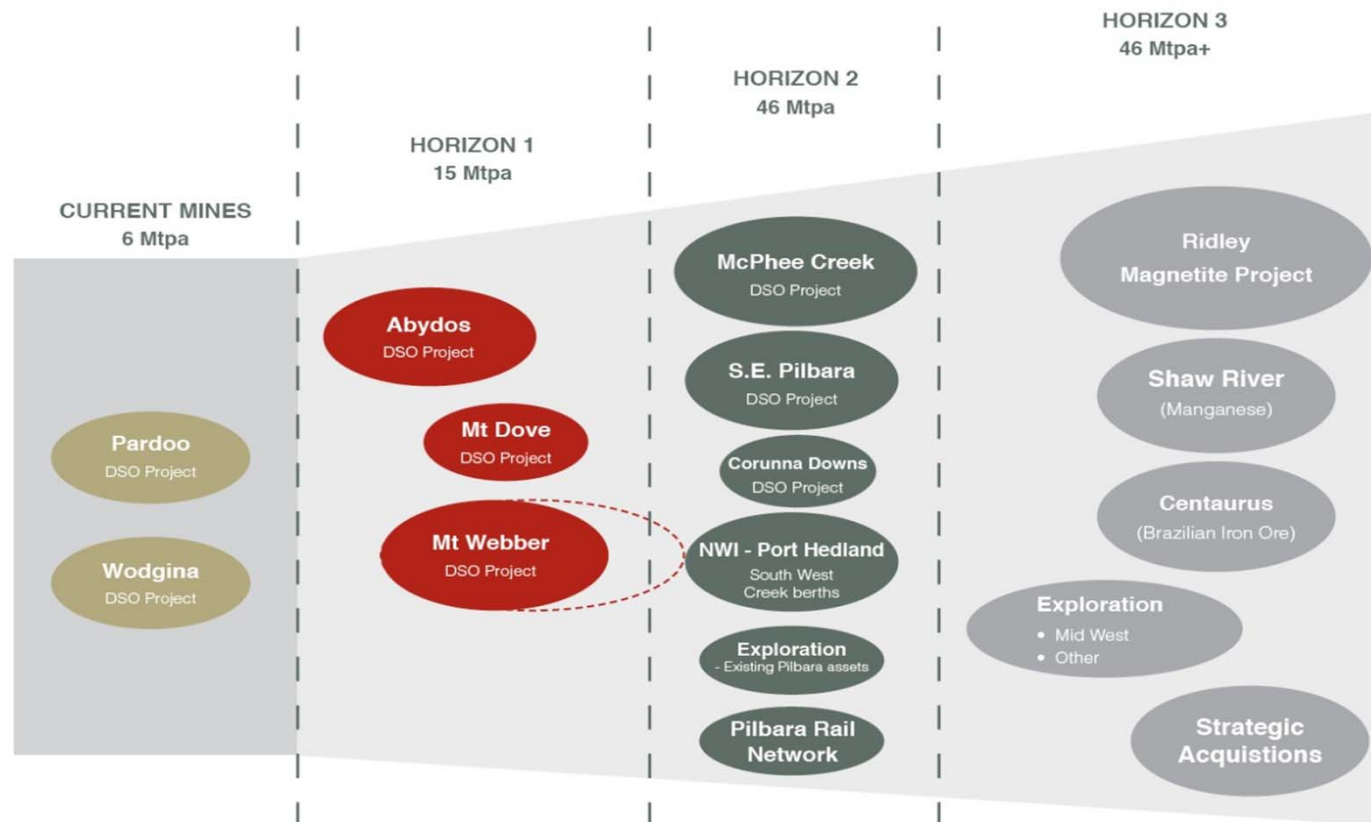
CURRENT MINES
6 Mtpa

Pardoo
DSO Project

Wodgina
DSO Project

HORIZON 1
15 Mtpa

Abydos
DSO Project

Mt Dove
DSO Project

Mt Webber
DSO Project

HORIZON 2
46 Mtpa

McPhee Creek
DSO Project

S.E. Pilbara
DSO Project

Corunna Downs
DSO Project

NWI - Port Hedland
South West Creek berths

Exploration
- Existing Pilbara assets

Pilbara Rail Network

HORIZON 3
46 Mtpa+

Ridley
Magnetite Project

Shaw River
(Manganese)

Centaurus
(Brazilian Iron Ore)

Exploration
• Mid West
• Other

Strategic Acquistions